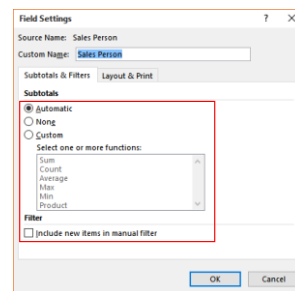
Field Settings ? ×

Source Name: Sales Person

Custom Name: Sales Person

Subtotals & Filters Layout & Print

Subtotals

Automatic

None

Custom

Select one or more functions:

Sum
Count
Average
Max
Min
Product

Filter

Include new items in manual filter

OK Cancel